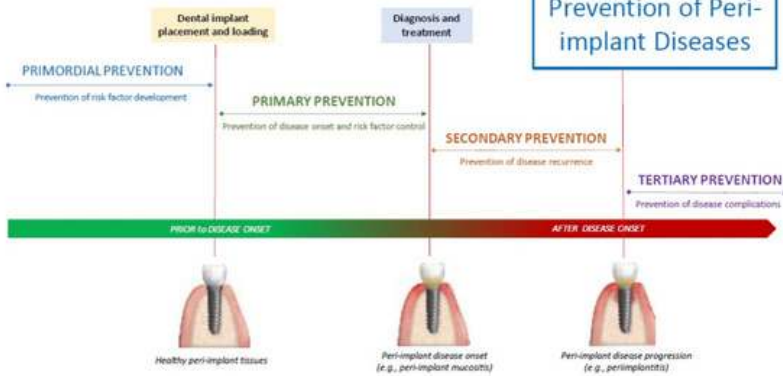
Prevention of Peri-implant Diseases

Dental implant placement and loading

Diagnosis and treatment

PRIMORDIAL PREVENTION

Prevention of risk factor development

PRIMARY PREVENTION

Prevention of disease onset and risk factor control

SECONDARY PREVENTION

Prevention of disease recurrence

TERTIARY PREVENTION

Prevention of disease complications

PRIOR to DISEASE ONSET

AFTER DISEASE ONSET

Healthy peri-implant tissues

Peri-implant disease onset (e.g., peri-implant mucositis)

Peri-implant disease progression (e.g., periimplantitis)